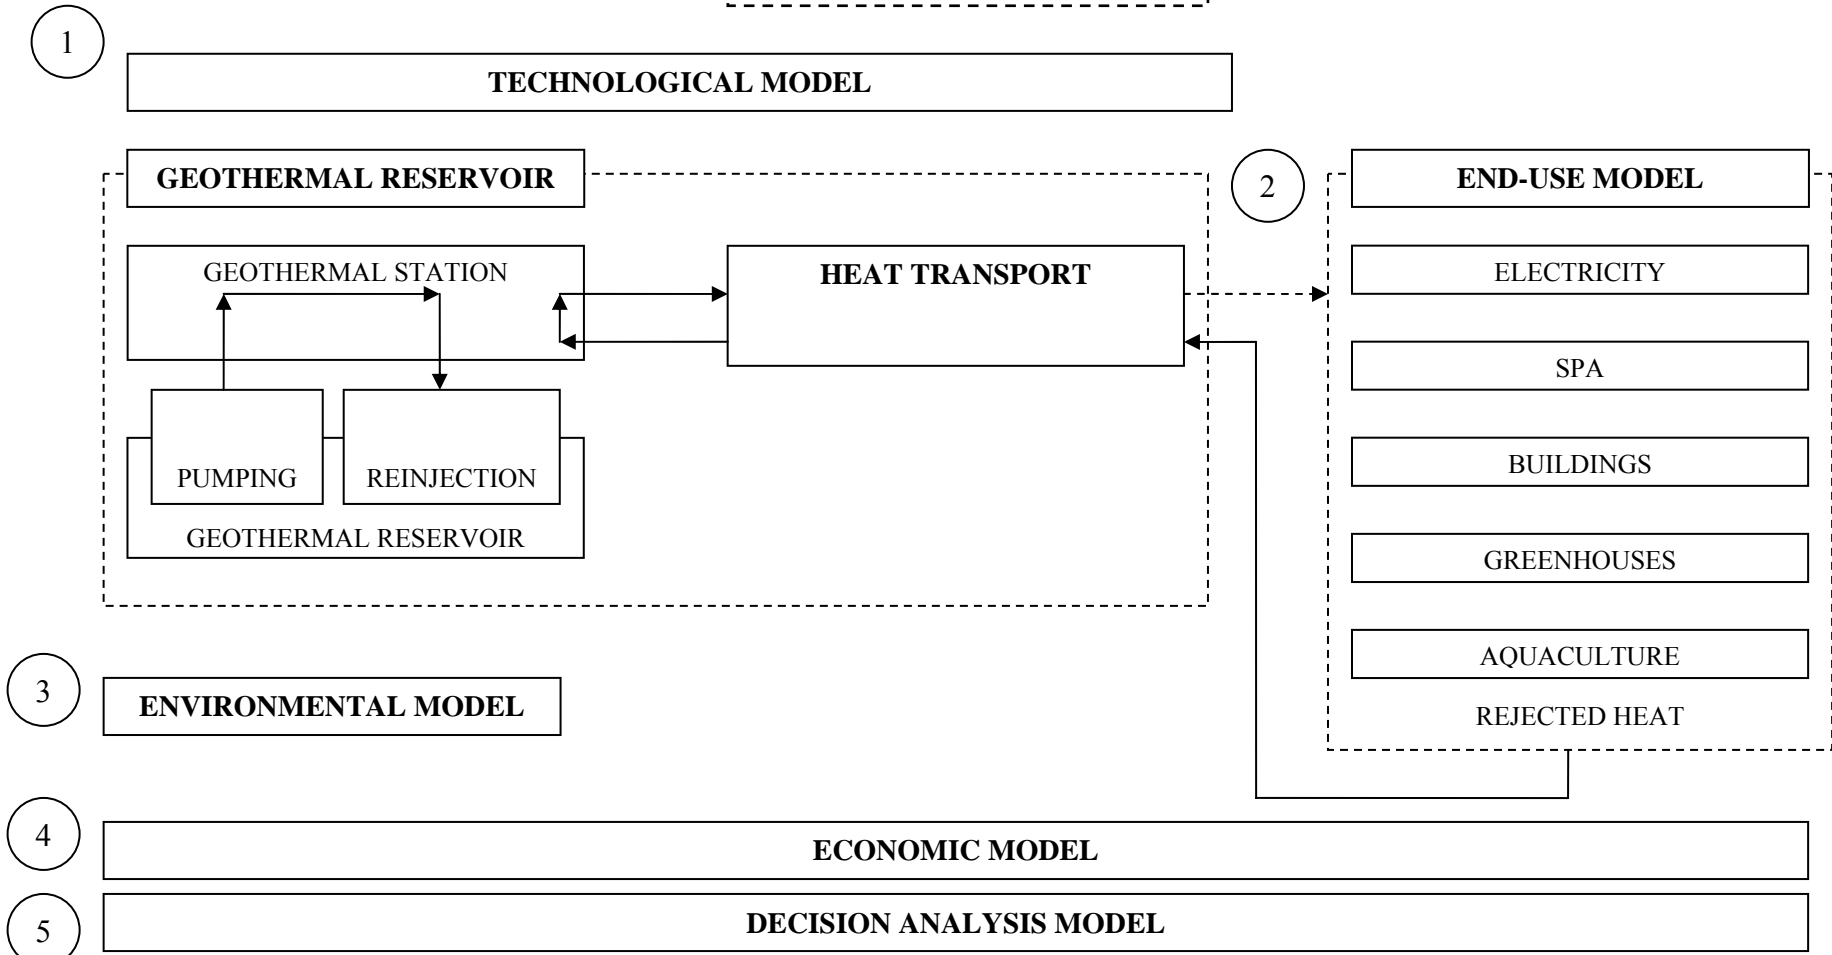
1

TECHNOLOGICAL MODEL

GEOTHERMAL RESERVOIR

GEOTHERMAL STATION

HEAT TRANSPORT

PUMPING

REINJECTION

GEOTHERMAL RESERVOIR

2

END-USE MODEL

ELECTRICITY

SPA

BUILDINGS

GREENHOUSES

AQUACULTURE

REJECTED HEAT

3

ENVIRONMENTAL MODEL

4

ECONOMIC MODEL

5

DECISION ANALYSIS MODEL